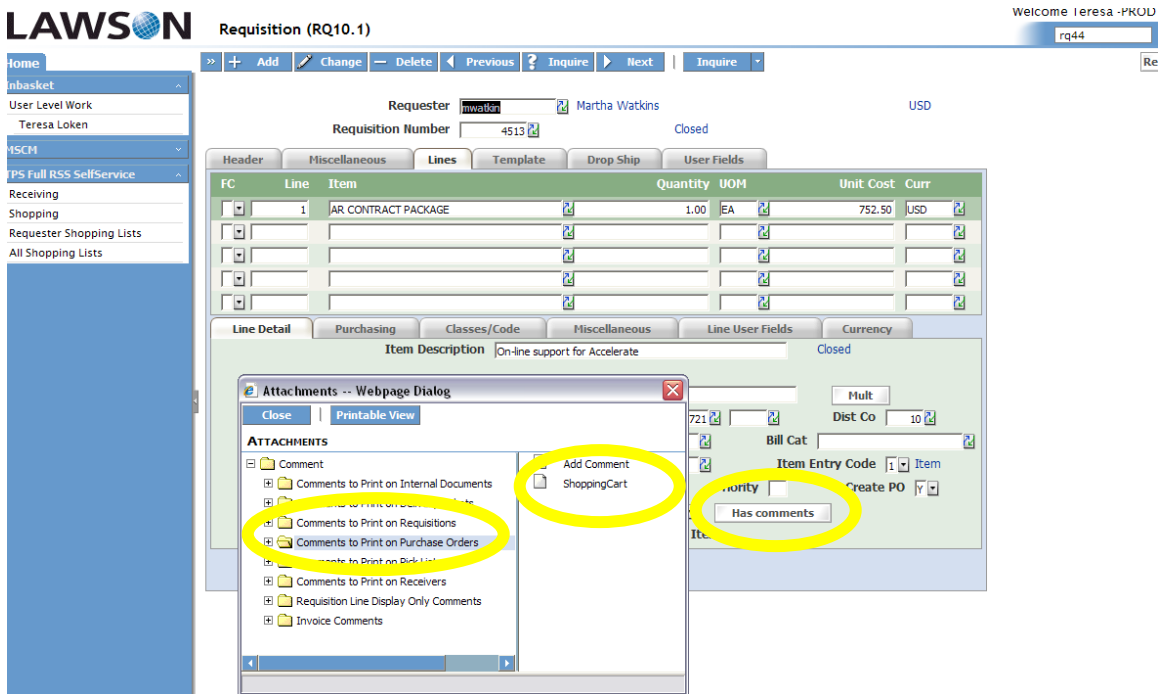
LAWSON

Requisition (RQ10.1)

Welcome Teresa -PROD

rq44

Re

Home

Inbasket

User Level Work

Teresa Loken

MSCM

TPS Full RSS SelfService

Receiving

Shopping

Requester Shopping Lists

All Shopping Lists

» + Add | Change | — Delete | Previous | Inquire | Next | Inquire

Requester mwatkin Martha Watkins USD

Requisition Number 4513 Closed

Header | Miscellaneous | Lines | Template | Drop Ship | User Fields

| FC | Line | Item | Quantity | UOM | Unit Cost | Curr |
|---|---|---|---|---|---|---|
| | 1 | AR CONTRACT PACKAGE | 1.00 | EA | 752.50 | USD |
| | | | | | | |
| | | | | | | |
| | | | | | | |
| | | | | | | |

Line Detail | Purchasing | Classes/Code | Miscellaneous | Line User Fields | Currency

Item Description On-line support for Accelerate Closed

Mult

721 Dist Co 10

Bill Cat

Item Entry Code 1 Item

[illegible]iority Create PO Y

Has comments

Ite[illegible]

Attachments -- Webpage Dialog

Close | Printable View

ATTACHMENTS

Comment

Comments to Print on Internal Documents

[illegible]

Comments to Print on Requisitions

Comments to Print on Purchase Orders

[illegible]ments to Print on Pick Li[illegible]

Comments to Print on Receivers

Requisition Line Display Only Comments

Invoice Comments

Add Comment

ShoppingCart